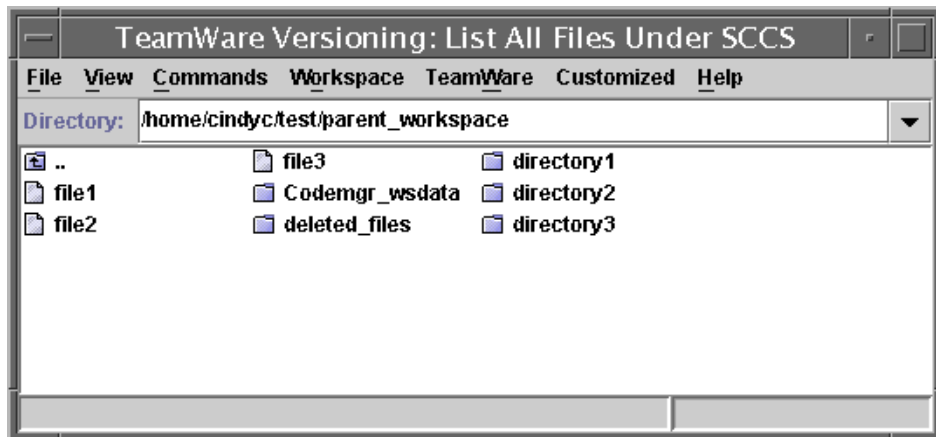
TeamWare Versioning: List All Files Under SCCS

File View Commands Workspace TeamWare Customized Help

Directory: /home/cindyc/test/parent_workspace

..
file1
file2
file3
Codemgr_wsdata
deleted_files
directory1
directory2
directory3